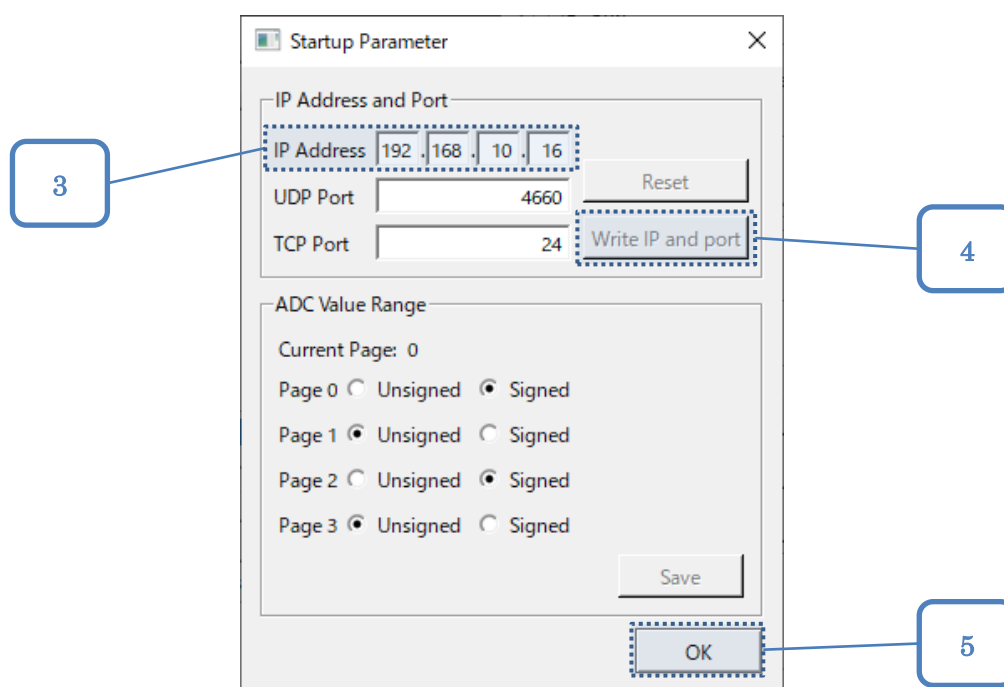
Startup Parameter

IP Address and Port

3

IP Address 192 . 168 . 10 . 16

UDP Port 4660

Reset

TCP Port 24

Write IP and port

4

ADC Value Range

Current Page: 0

Page 0 Unsigned Signed

Page 1 Unsigned Signed

Page 2 Unsigned Signed

Page 3 Unsigned Signed

Save

OK

5